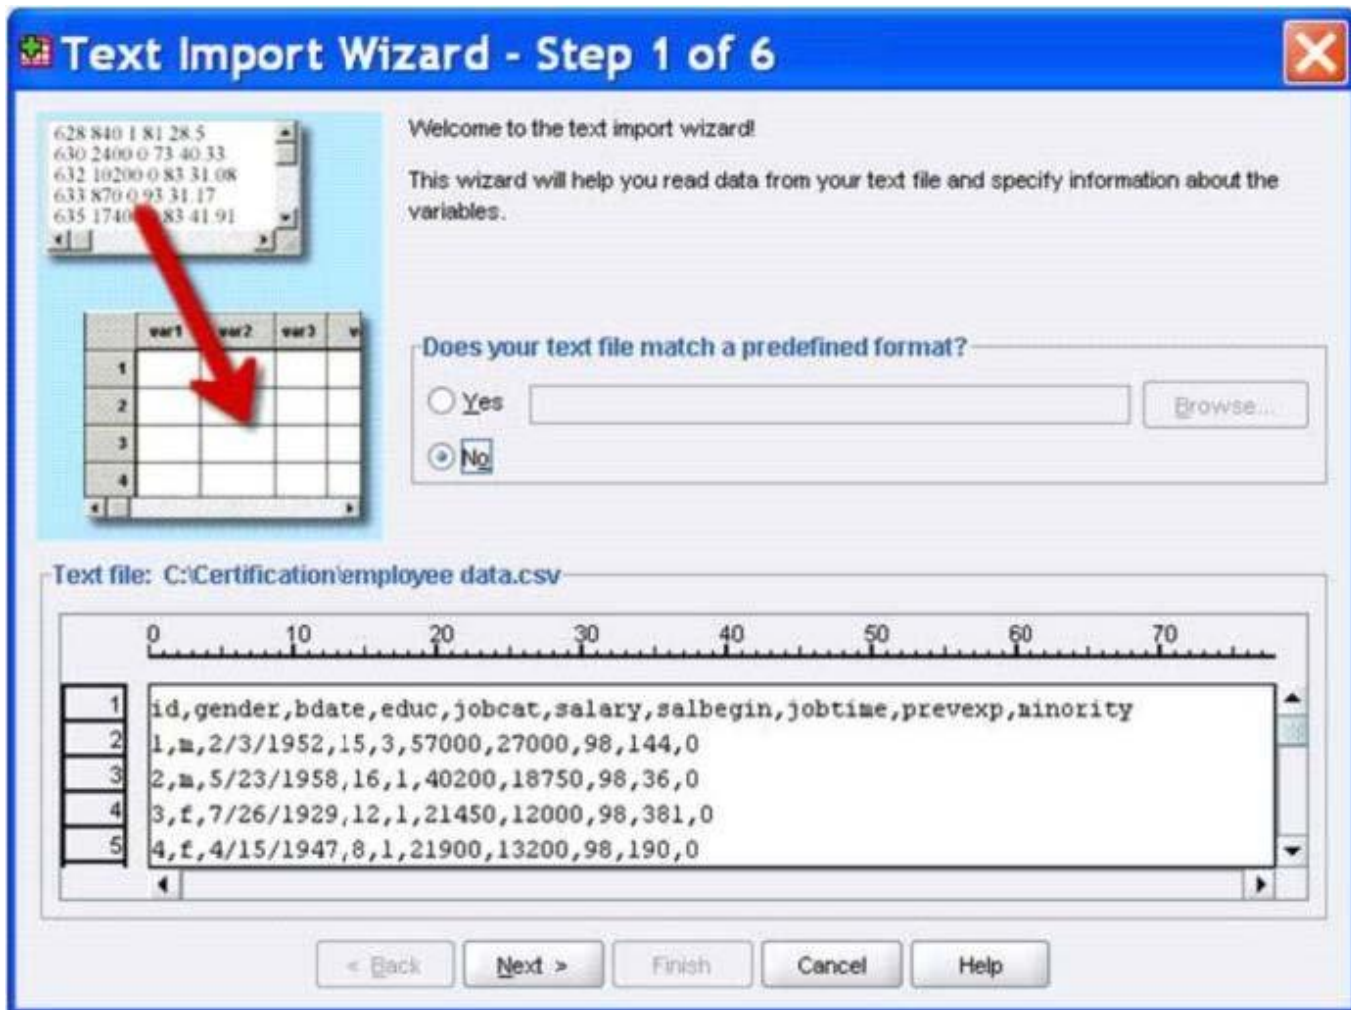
Text Import Wizard - Step 1 of 6

628 840 1 81 28.5
630 2400 0 73 40.33
632 10200 0 83 31.08
633 870 0 93 31.17
635 1740 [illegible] 83 41.91

| | var1 | var2 | var3 | v |
|---|---|---|---|---|
| 1 | | | | |
| 2 | | | | |
| 3 | | | | |
| 4 | | | | |

Welcome to the text import wizard!

This wizard will help you read data from your text file and specify information about the variables.

Does your text file match a predefined format?

Yes

Browse...

No

Text file: C:\Certification\employee data.csv

0 10 20 30 40 50 60 70

1 id,gender,bdate,educ,jobcat,salary,salbegin,jobtime,prevexp,minority
2 1,m,2/3/1952,15,3,57000,27000,98,144,0
3 2,m,5/23/1958,16,1,40200,18750,98,36,0
4 3,f,7/26/1929,12,1,21450,12000,98,381,0
5 4,f,4/15/1947,8,1,21900,13200,98,190,0

< Back Next > Finish Cancel Help